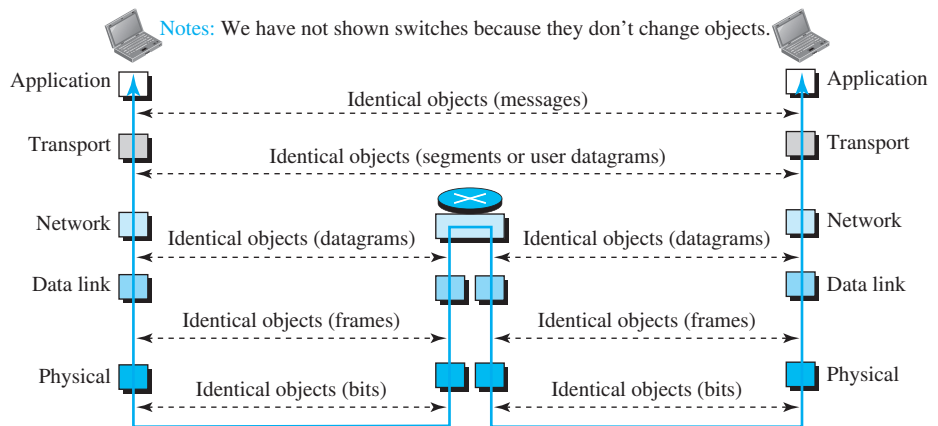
Notes: We have not shown switches because they don’t change objects.

Application

Application

Identical objects (messages)

Transport

Transport

Identical objects (segments or user datagrams)

Network

Network

Identical objects (datagrams)

Identical objects (datagrams)

Data link

Data link

Identical objects (frames)

Identical objects (frames)

Physical

Physical

Identical objects (bits)

Identical objects (bits)